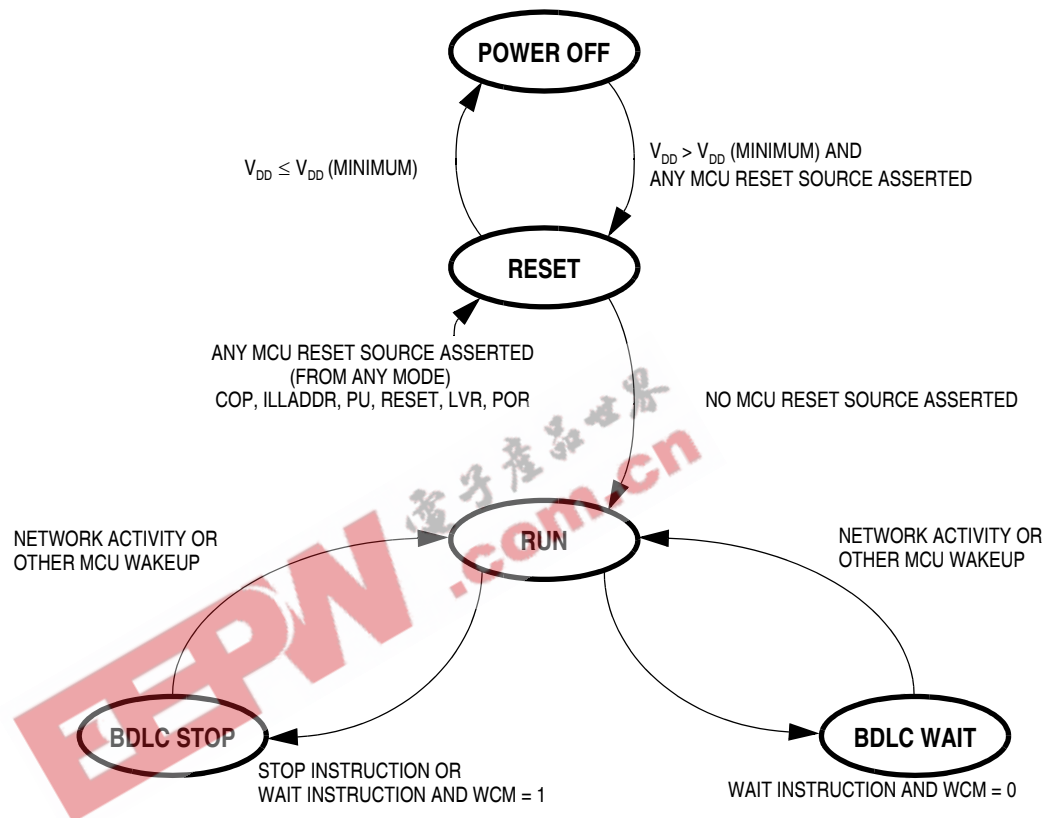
POWER OFF

$V_{DD} \leq V_{DD}$ (MINIMUM)

$V_{DD} > V_{DD}$ (MINIMUM) AND ANY MCU RESET SOURCE ASSERTED

RESET

ANY MCU RESET SOURCE ASSERTED (FROM ANY MODE) COP, ILLADDR, PU, RESET, LVR, POR

NO MCU RESET SOURCE ASSERTED

电子产品世界

EEPW.com.cn

NETWORK ACTIVITY OR OTHER MCU WAKEUP

RUN

NETWORK ACTIVITY OR OTHER MCU WAKEUP

BDLC STOP

BDLC WAIT

STOP INSTRUCTION OR WAIT INSTRUCTION AND WCM = 1

WAIT INSTRUCTION AND WCM = 0